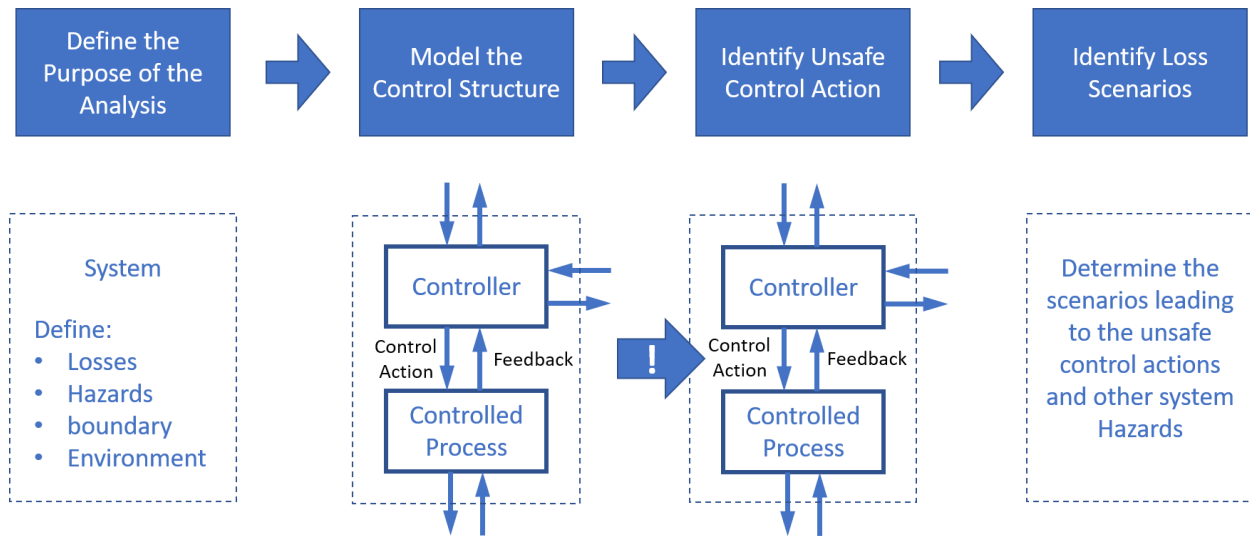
Define the Purpose of the Analysis

Model the Control Structure

Identify Unsafe Control Action

Identify Loss Scenarios

System

Define:
• Losses
• Hazards
• boundary
• Environment

Controller

Control Action

Feedback

Controlled Process

!

Controller

Control Action

Feedback

Controlled Process

Determine the scenarios leading to the unsafe control actions and other system Hazards